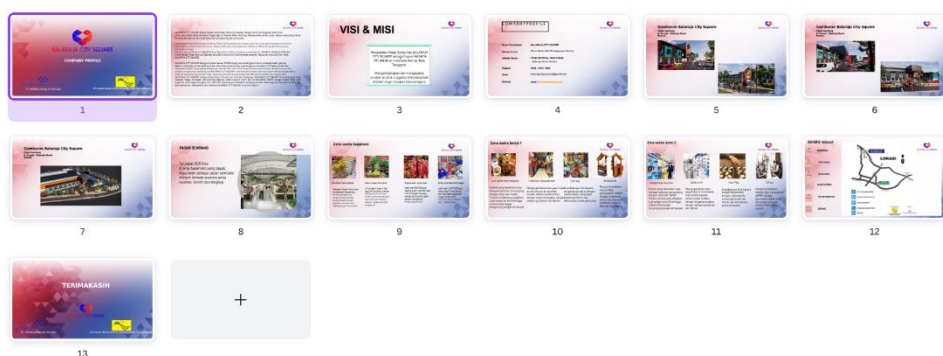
BALARAJA CITY SQUARE
COMPANY PROFILE

1

2

VISI & MISI

3

COMPANY PROFILE

4

Gambaran Balaraja City Square

5

Gambaran Balaraja City Square

6

Gambaran Balaraja City Square

7

PASAR SEMBAKO

8

9

10

11

LOKASI

12

TERIMAKASIH

13

+